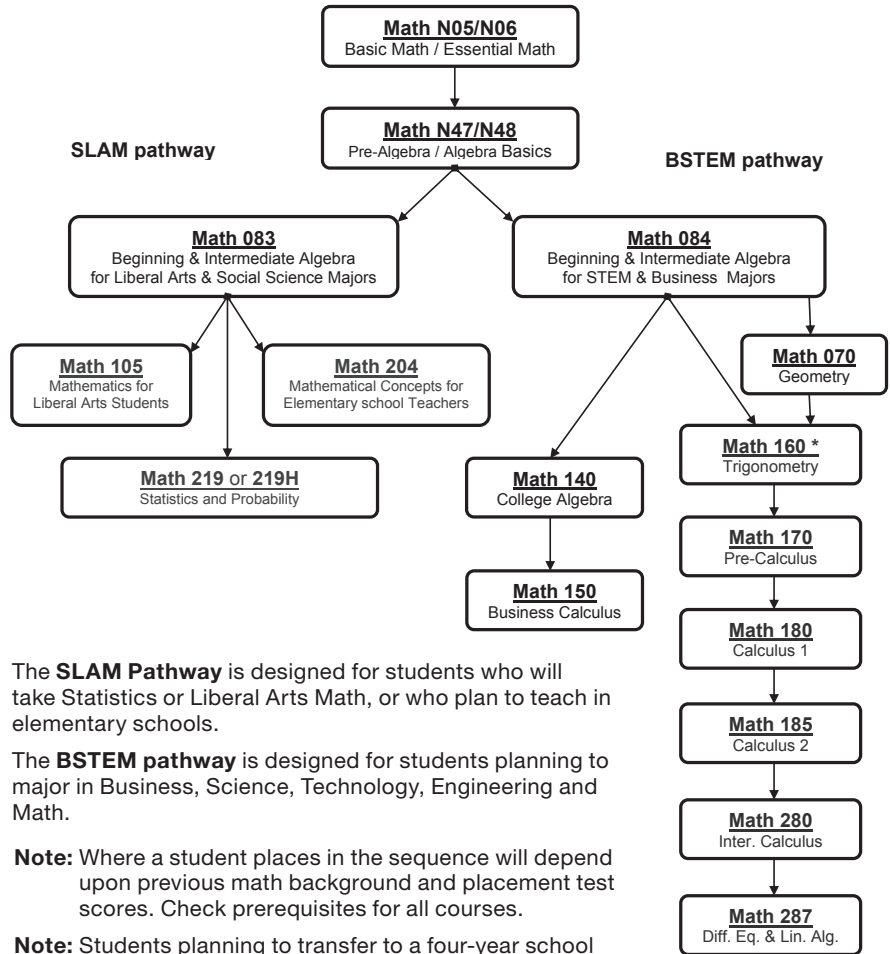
Math N05/N06
Basic Math / Essential Math

Math N47/N48
Pre-Algebra / Algebra Basics

SLAM pathway

BSTEM pathway

Math 083
Beginning & Intermediate Algebra for Liberal Arts & Social Science Majors

Math 084
Beginning & Intermediate Algebra for STEM & Business Majors

Math 105
Mathematics for Liberal Arts Students

Math 204
Mathematical Concepts for Elementary school Teachers

Math 070
Geometry

Math 219 or 219H
Statistics and Probability

Math 140
College Algebra

Math 160 *
Trigonometry

Math 170
Pre-Calculus

Math 150
Business Calculus

Math 180
Calculus 1

Math 185
Calculus 2

Math 280
Inter. Calculus

Math 287
Diff. Eq. & Lin. Alg.

The SLAM Pathway is designed for students who will take Statistics or Liberal Arts Math, or who plan to teach in elementary schools.

The BSTEM pathway is designed for students planning to major in Business, Science, Technology, Engineering and Math.

Note: Where a student places in the sequence will depend upon previous math background and placement test scores. Check prerequisites for all courses.

Note: Students planning to transfer to a four-year school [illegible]